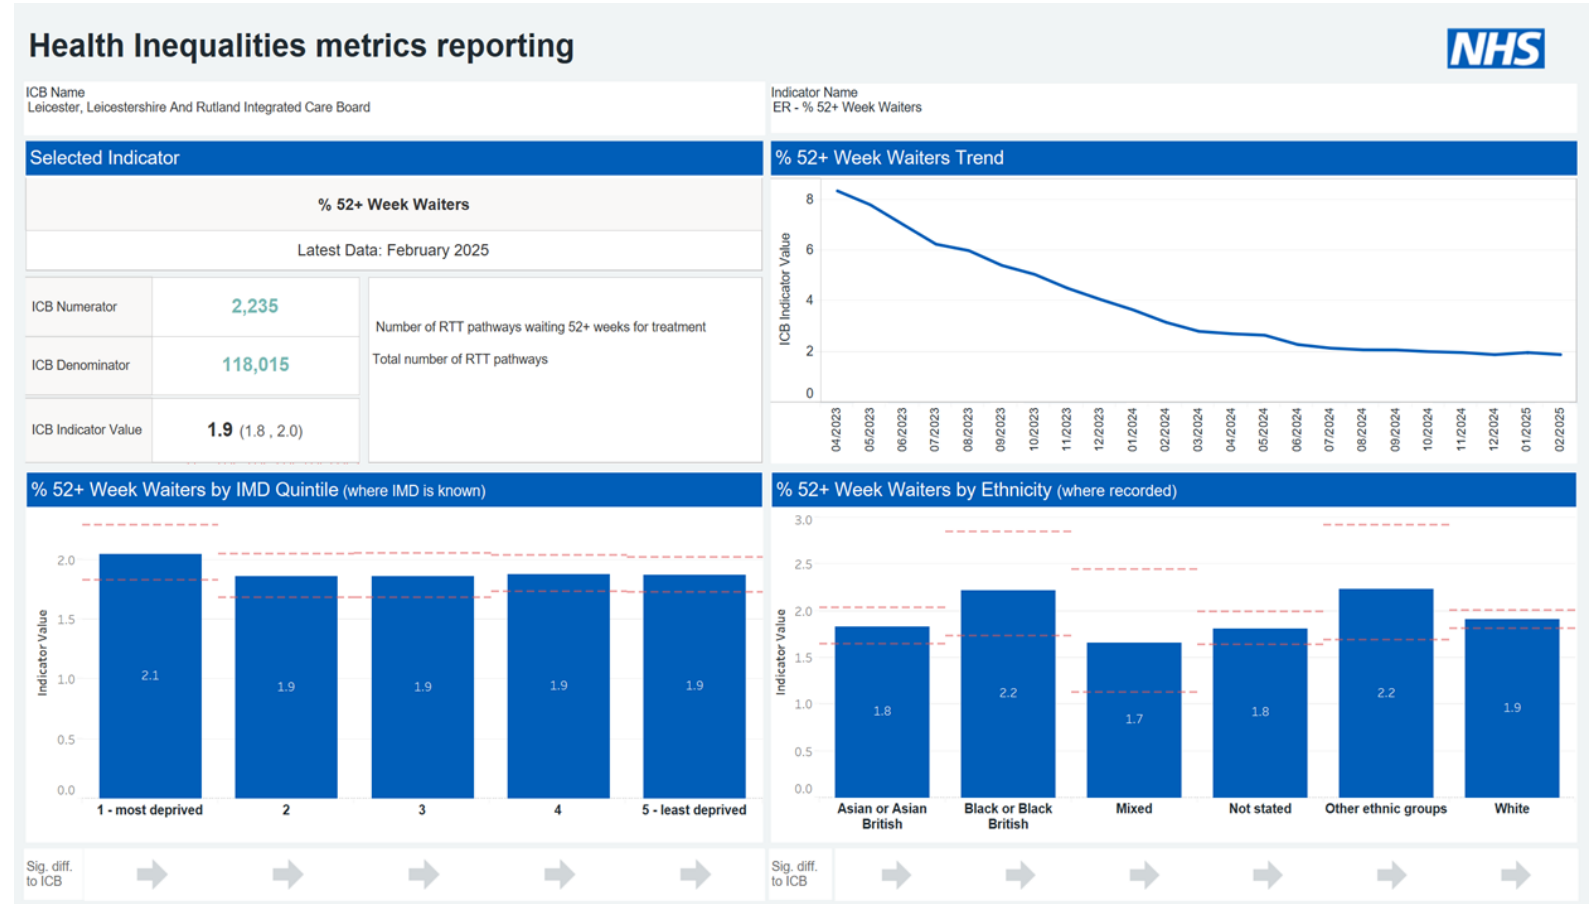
Health Inequalities metrics reporting

NHS

ICB Name
Leicester, Leicestershire And Rutland Integrated Care Board

Indicator Name
ER - % 52+ Week Waiters

Selected Indicator

% 52+ Week Waiters

Latest Data: February 2025

| | | |
|---|---|---|
| ICB Numerator | 2,235 | Number of RTT pathways waiting 52+ weeks for treatment |
| ICB Denominator | 118,015 | Total number of RTT pathways |
| ICB Indicator Value | 1.9 (1.8 , 2.0) | |

% 52+ Week Waiters Trend

ICB Indicator Value

8
6
4
2
0

04/2023 05/2023 06/2023 07/2023 08/2023 09/2023 10/2023 11/2023 12/2023 01/2024 02/2024 03/2024 04/2024 05/2024 06/2024 07/2024 08/2024 09/2024 10/2024 11/2024 12/2024 01/2025 02/2025

% 52+ Week Waiters by IMD Quintile (where IMD is known)

Indicator Value

2.0
1.5
1.0
0.5
0.0

2.1
1.9
1.9
1.9
1.9

1 - most deprived
2
3
4
5 - least deprived

% 52+ Week Waiters by Ethnicity (where recorded)

Indicator Value

3.0
2.5
2.0
1.5
1.0
0.5
0.0

1.8
2.2
1.7
1.8
2.2
1.9

Asian or Asian British
Black or Black British
Mixed
Not stated
Other ethnic groups
White

Sig. diff. to ICB

Sig. diff. to ICB